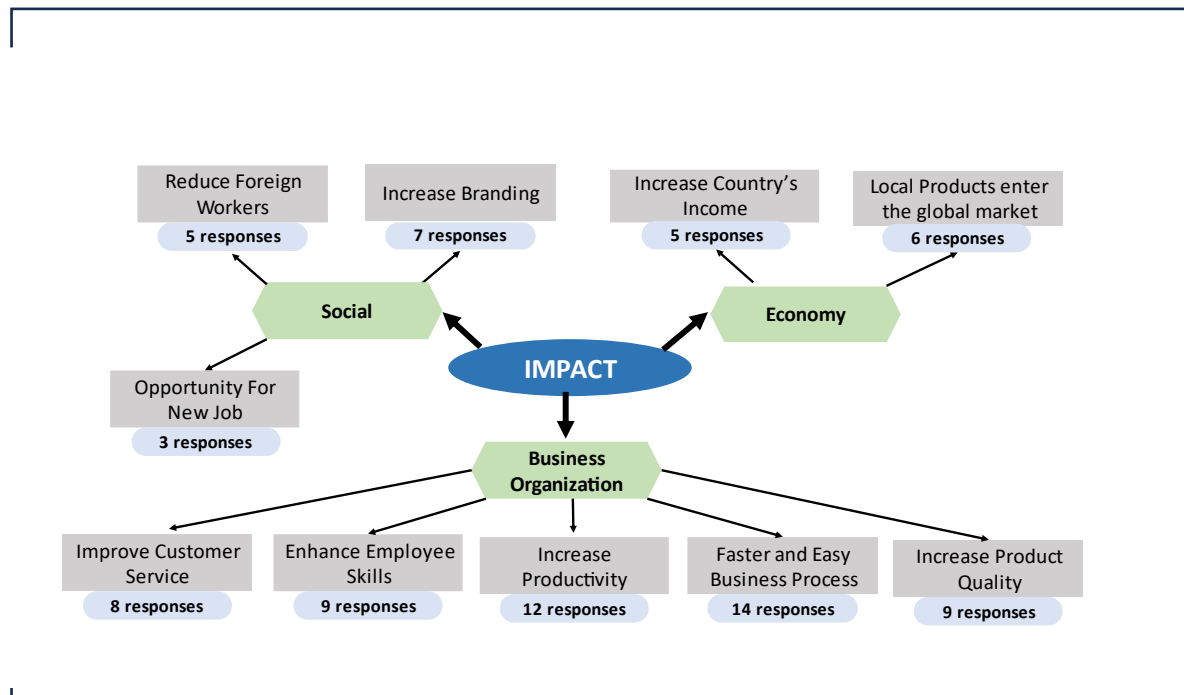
Reduce Foreign Workers
5 responses

Increase Branding
7 responses

Increase Country's Income
5 responses

Local Products enter the global market
6 responses

Social

Economy

Opportunity For New Job
3 responses

IMPACT

Business Organization

Improve Customer Service
8 responses

Enhance Employee Skills
9 responses

Increase Productivity
12 responses

Faster and Easy Business Process
14 responses

Increase Product Quality
9 responses